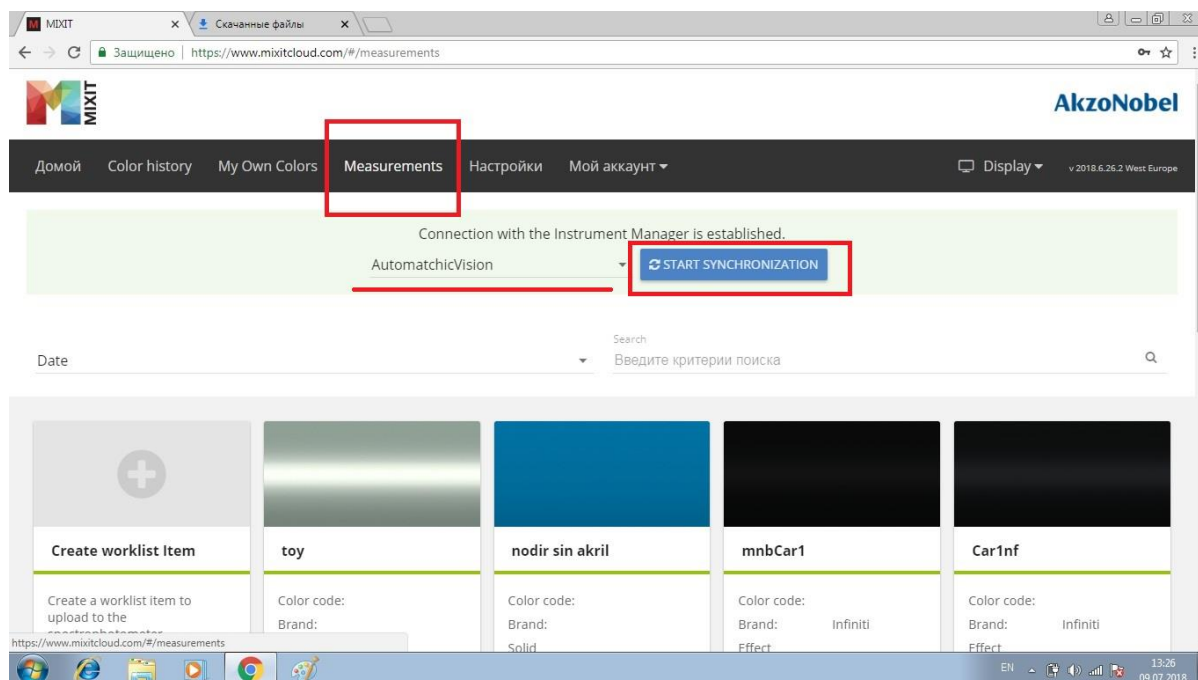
MIXIT
Скачанные файлы
Защищено | https://www.mixitcloud.com/#/measurements

MIXIT
AkzoNobel

Домой Color history My Own Colors Measurements Настройки Мой аккаунт ▾ Display ▾ v 2018.6.26.2 West Europe

Connection with the Instrument Manager is established.
AutomatchicVision
START SYNCHRONIZATION

Date
Search
Введите критерии поиска

Create worklist Item
Create a worklist item to upload to the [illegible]

toy
Color code:
Brand:

nodir sin akril
Color code:
Brand:
Solid

mnbCar1
Color code:
Brand: Infiniti
Effect

Car1nf
Color code:
Brand: Infiniti
Effect

https://www.mixitcloud.com/#/measurements

EN 13:26 09.07.2018